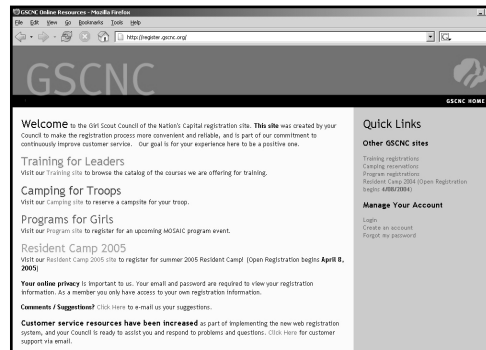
GSCNC Online Resources - Mozilla Firefox

File Edit View Go Bookmarks Tools Help

http://register.gscnc.org/

GSCNC

GSCNC HOME

Welcome to the Girl Scout Council of the Nation's Capital registration site. This site was created by your Council to make the registration process more convenient and reliable, and is part of our commitment to continuously improve customer service. Our goal is for your experience here to be a positive one.

Training for Leaders
Visit our Training site to browse the catalog of the courses we are offering for training.

Camping for Troops
Visit our Camping site to reserve a campsite for your troop.

Programs for Girls
Visit our Program site to register for an upcoming MOSAIC program event.

Resident Camp 2005
Visit our Resident Camp 2005 site to register for summer 2005 Resident Camp! (Open Registration begins April 8, 2005)

Your online privacy is important to us. Your email and password are required to view your registration information. As a member you only have access to your own registration information.

Comments / Suggestions? Click Here to e-mail us your suggestions.

Customer service resources have been increased as part of implementing the new web registration system, and your Council is ready to assist you and respond to problems and questions. Click Here for customer support via email.

Quick Links

Other GSCNC sites

Training registrations
Camping reservations
Program registrations
Resident Camp 2004 (Open Registration begins 4/08/2004)

Manage Your Account

Login
Create an account
Forgot my password